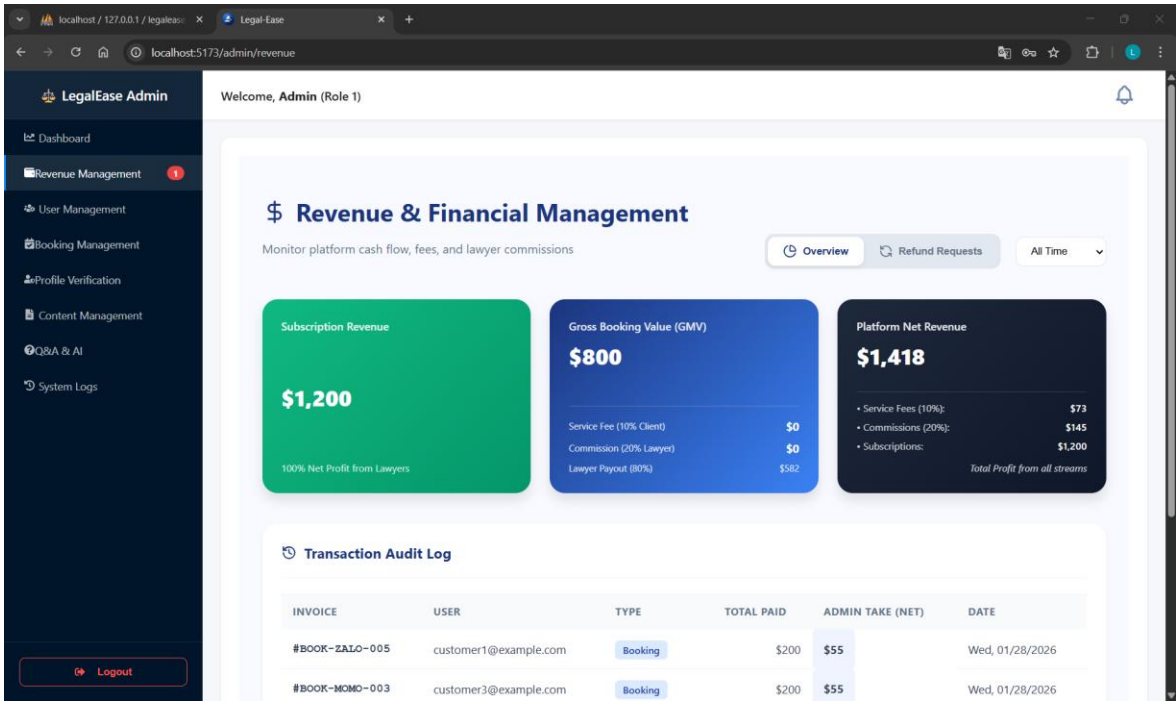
localhost / 127.0.0.1 / legalease ×
Legal-Ease ×
+

localhost:5173/admin/revenue

LegalEase Admin
Dashboard
Revenue Management 1
User Management
Booking Management
Profile Verification
Content Management
Q&A & AI
System Logs

Logout

Welcome, Admin (Role 1)

$ Revenue & Financial Management
Monitor platform cash flow, fees, and lawyer commissions

Overview
Refund Requests
All Time

Subscription Revenue
$1,200
100% Net Profit from Lawyers

Gross Booking Value (GMV)
$800
Service Fee (10% Client) $0
Commission (20% Lawyer) $0
Lawyer Payout (80%) $582

Platform Net Revenue
$1,418
• Service Fees (10%): $73
• Commissions (20%): $145
• Subscriptions: $1,200
Total Profit from all streams

Transaction Audit Log

| INVOICE | USER | TYPE | TOTAL PAID | ADMIN TAKE (NET) | DATE |
|---|---|---|---|---|---|
| #BOOK-ZALO-005 | customer1@example.com | Booking | $200 | $55 | Wed, 01/28/2026 |
| #BOOK-MOMO-003 | customer3@example.com | Booking | $200 | $55 | Wed, 01/28/2026 |